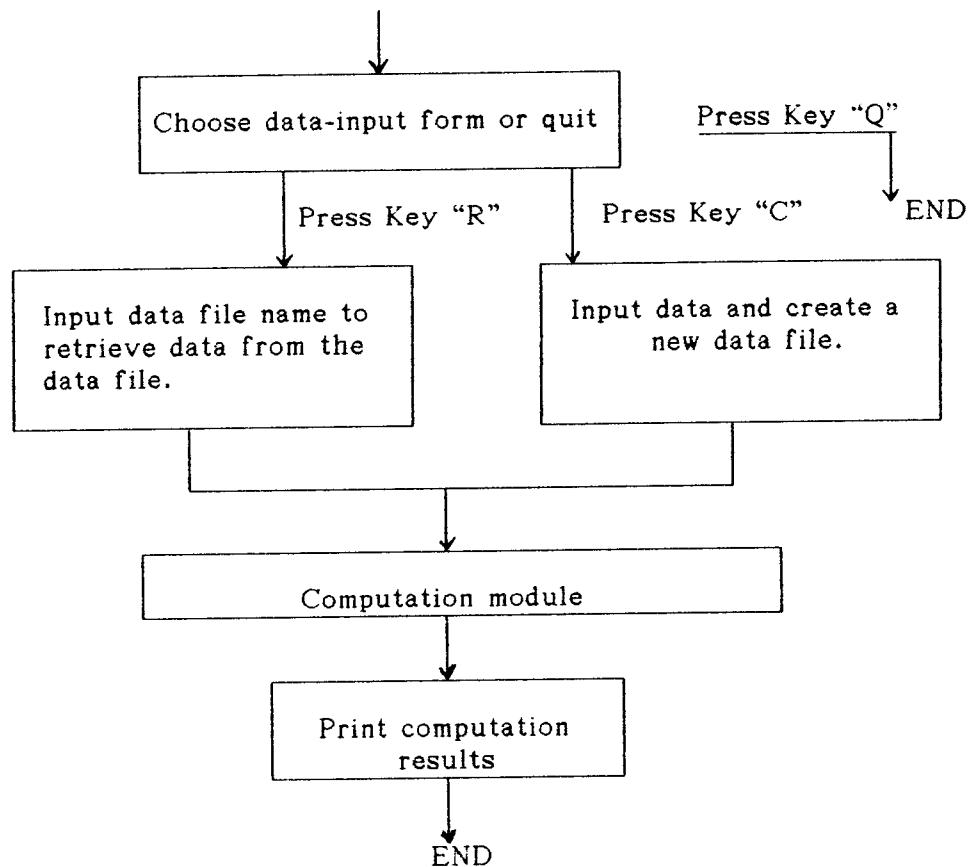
Choose data-input form or quit

Press Key "Q"

END

Press Key "R"

Press Key "C"

Input data file name to retrieve data from the data file.

Input data and create a new data file.

Computation module

Print computation results

END